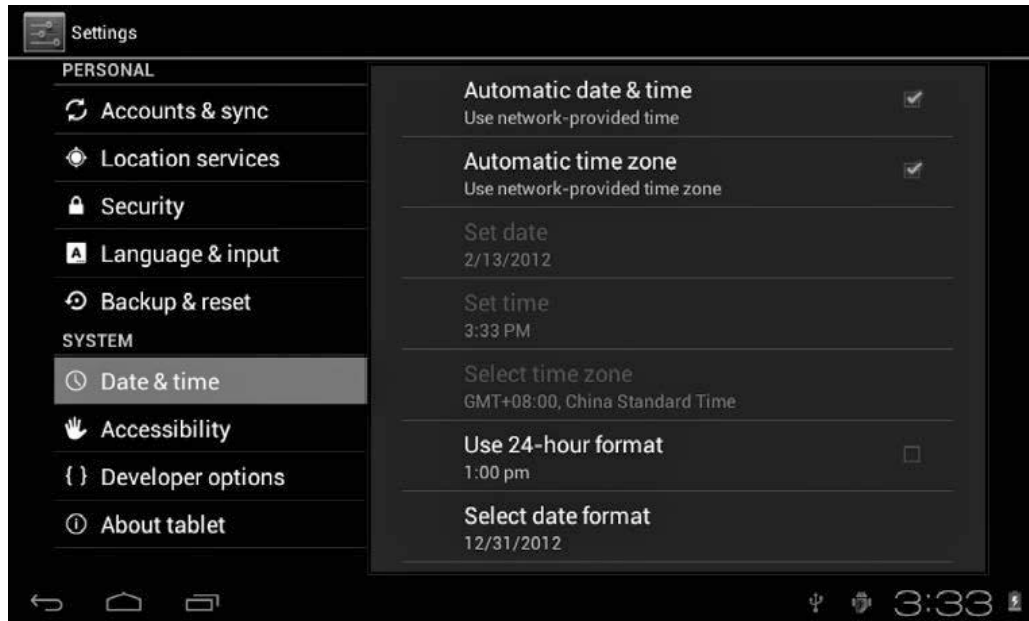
Settings

PERSONAL

Accounts & sync

Location services

Security

Language & input

Backup & reset

SYSTEM

Date & time

Accessibility

{ } Developer options

About tablet

Automatic date & time
Use network-provided time

Automatic time zone
Use network-provided time zone

Set date
2/13/2012

Set time
3:33 PM

Select time zone
GMT+08:00, China Standard Time

Use 24-hour format
1:00 pm

Select date format
12/31/2012

3:33